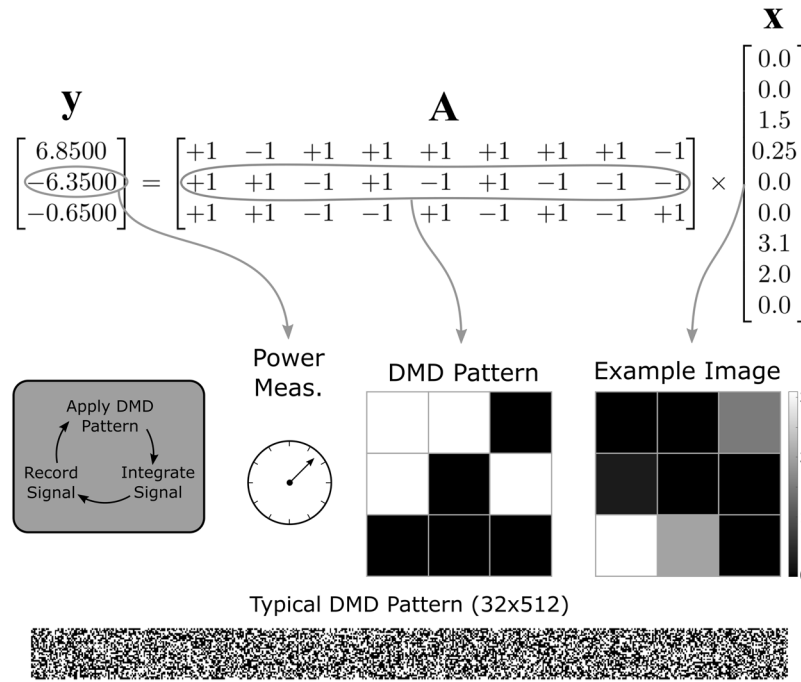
$\mathbf{y}$ $\mathbf{A}$ $\mathbf{x}$

$\begin{bmatrix} 6.8500 \\ -6.3500 \\ -0.6500 \end{bmatrix} = \begin{bmatrix} +1 & -1 & +1 & +1 & +1 & +1 & +1 & +1 & -1 \\ +1 & +1 & -1 & +1 & -1 & +1 & -1 & -1 & -1 \\ +1 & +1 & -1 & -1 & +1 & -1 & +1 & -1 & +1 \end{bmatrix} \times \begin{bmatrix} 0.0 \\ 0.0 \\ 1.5 \\ 0.25 \\ 0.0 \\ 0.0 \\ 3.1 \\ 2.0 \\ 0.0 \end{bmatrix}$

Power Meas.

DMD Pattern

Example Image

Apply DMD Pattern

Integrate Signal

Record Signal

Typical DMD Pattern (32x512)